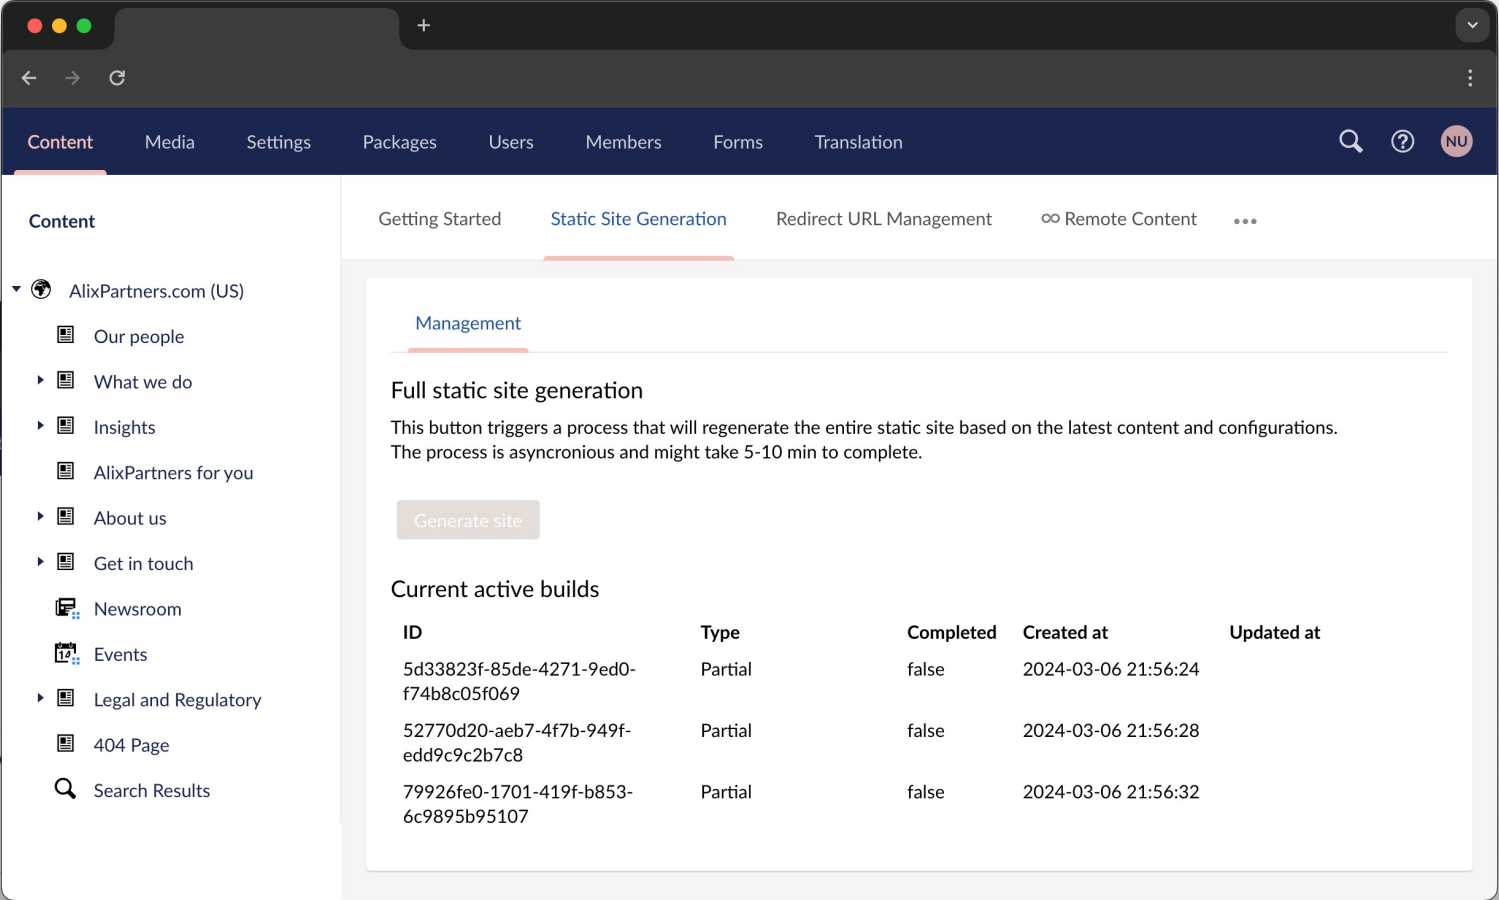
Content Media Settings Packages Users Members Forms Translation

NU

Content

AlixPartners.com (US)

Our people

What we do

Insights

AlixPartners for you

About us

Get in touch

Newsroom

Events

Legal and Regulatory

404 Page

Search Results

Getting Started Static Site Generation Redirect URL Management Remote Content •••

Management

Full static site generation

This button triggers a process that will regenerate the entire static site based on the latest content and configurations. The process is asyncronious and might take 5-10 min to complete.

Generate site

Current active builds

| ID | Type | Completed | Created at | Updated at |
|---|---|---|---|---|
| 5d33823f-85de-4271-9ed0-f74b8c05f069 | Partial | false | 2024-03-06 21:56:24 | |
| 52770d20-aeb7-4f7b-949f-edd9c9c2b7c8 | Partial | false | 2024-03-06 21:56:28 | |
| 79926fe0-1701-419f-b853-6c9895b95107 | Partial | false | 2024-03-06 21:56:32 | |